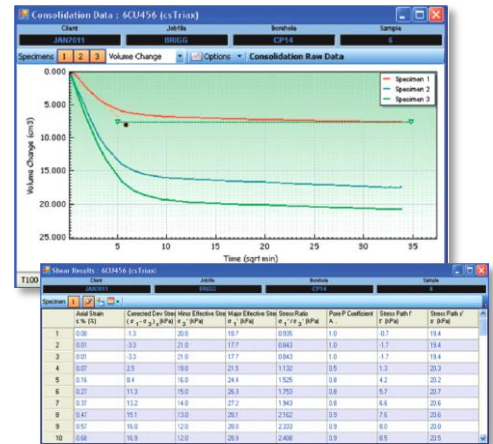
Consolidation Data : 6CU456 (csTriax)

| Client | JobFile | Borehole | Sample |
|---|---|---|---|
| JAN2011 | BRUGG | CP14 | 6 |

Specimens 1 2 3 Volume Change Options Consolidation Raw Data

Specimen 1
Specimen 2
Specimen 3

Volume Change (cm3)

0.000
5.000
10.000
15.000
20.000
25.000

0 5 10 15 20 25 30 35

Time (sqrt min)

T100

Shear Results : 6CU456 (csTriax)

| Client | JobFile | Borehole | Sample |
|---|---|---|---|
| JAN2011 | BRUGG | CP14 | 6 |

Specimen 1

| | Axial Strain ε % (%) | Corrected Dev Stress ($\sigma'_1 - \sigma'_3$) (kPa) | Minor Effective Stre $\sigma'_3$ (kPa) | Major Effective Stre $\sigma'_1$ (kPa) | Stress Ratio $\sigma'_1 / \sigma'_3$ (kPa) | Pore P Coefficient A | Stress Path t' t' (kPa) | Stress Path s' s' (kPa) |
|---|---|---|---|---|---|---|---|---|
| 1 | 0.00 | 1.3 | 20.0 | 18.7 | 0.935 | 1.0 | -0.7 | 19.4 |
| 2 | 0.01 | -3.3 | 21.0 | 17.7 | 0.843 | 1.0 | -1.7 | 19.4 |
| 3 | 0.01 | -3.3 | 21.0 | 17.7 | 0.843 | 1.0 | -1.7 | 19.4 |
| 4 | 0.07 | 2.5 | 19.0 | 21.5 | 1.132 | 0.5 | 1.3 | 20.3 |
| 5 | 0.16 | 8.4 | 16.0 | 24.4 | 1.525 | 0.8 | 4.2 | 20.2 |
| 6 | 0.27 | 11.3 | 15.0 | 26.3 | 1.753 | 0.8 | 5.7 | 20.7 |
| 7 | 0.37 | 13.2 | 14.0 | 27.2 | 1.943 | 0.8 | 6.6 | 20.6 |
| 8 | 0.47 | 15.1 | 13.0 | 28.1 | 2.162 | 0.9 | 7.6 | 20.6 |
| 9 | 0.57 | 16.0 | 12.0 | 28.0 | 2.333 | 0.9 | 8.0 | 20.0 |
| 10 | 0.68 | 16.9 | 12.0 | 28.9 | 2.408 | 0.9 | 8.5 | 20.5 |